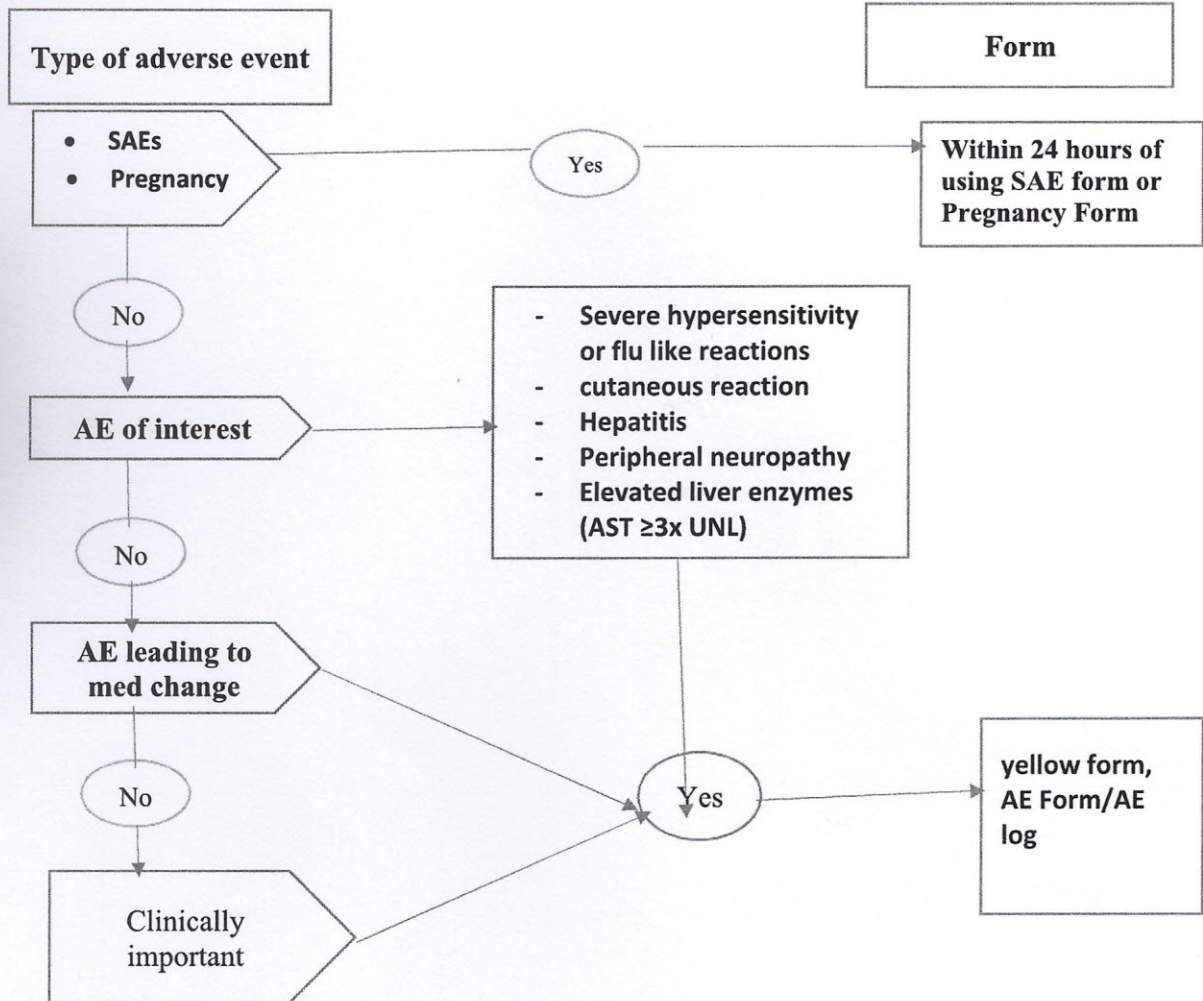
Type of adverse event

Form

- SAEs
- Pregnancy

Yes

Within 24 hours of using SAE form or Pregnancy Form

No

- Severe hypersensitivity or flu like reactions
- cutaneous reaction
- Hepatitis
- Peripheral neuropathy
- Elevated liver enzymes (AST ≥3x UNL)

AE of interest

No

AE leading to med change

No

Yes

yellow form, AE Form/AE log

Clinically important